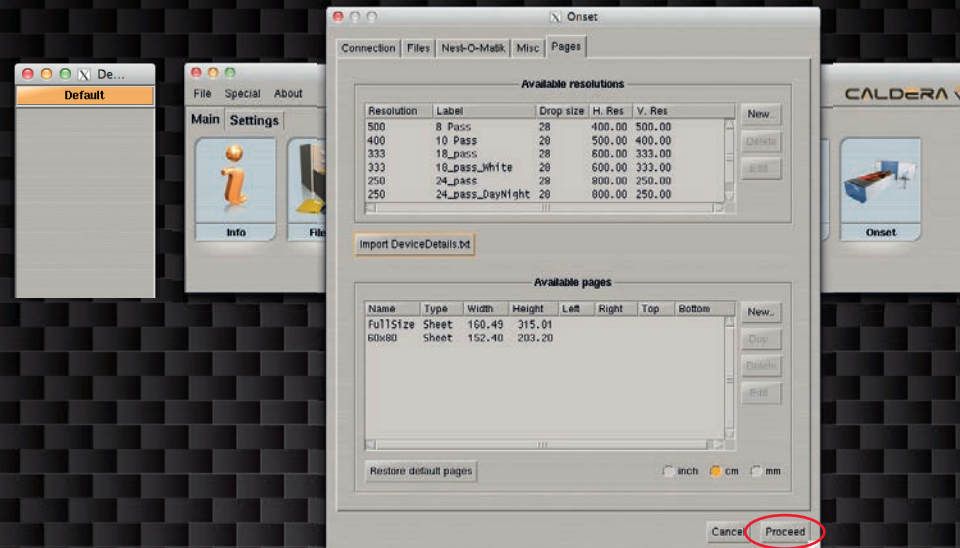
De...

Default

File Special About

Main Settings

Info

File

CALDERA

Onset

Onset

Connection | Files | Nest-O-Matik | Misc | Pages

Available resolutions

| Resolution | Label | Drop size | H. Res | V. Res |
|---|---|---|---|---|
| 500 | 8 Pass | 28 | 400.00 | 500.00 |
| 400 | 10 Pass | 28 | 500.00 | 400.00 |
| 333 | 18_pass | 28 | 600.00 | 333.00 |
| 333 | 18_pass_White | 28 | 600.00 | 333.00 |
| 250 | 24_pass | 28 | 800.00 | 250.00 |
| 250 | 24_pass_DayNight | 28 | 800.00 | 250.00 |

New..

Delete

Edit

Import DeviceDetails.txt

Available pages

| Name | Type | Width | Height | Left | Right | Top | Bottom |
|---|---|---|---|---|---|---|---|
| FullSize | Sheet | 160.49 | 315.01 | | | | |
| 60x80 | Sheet | 152.40 | 203.20 | | | | |

New..

Dup

Delete

Edit

Restore default pages

inch cm mm

Cancel Proceed